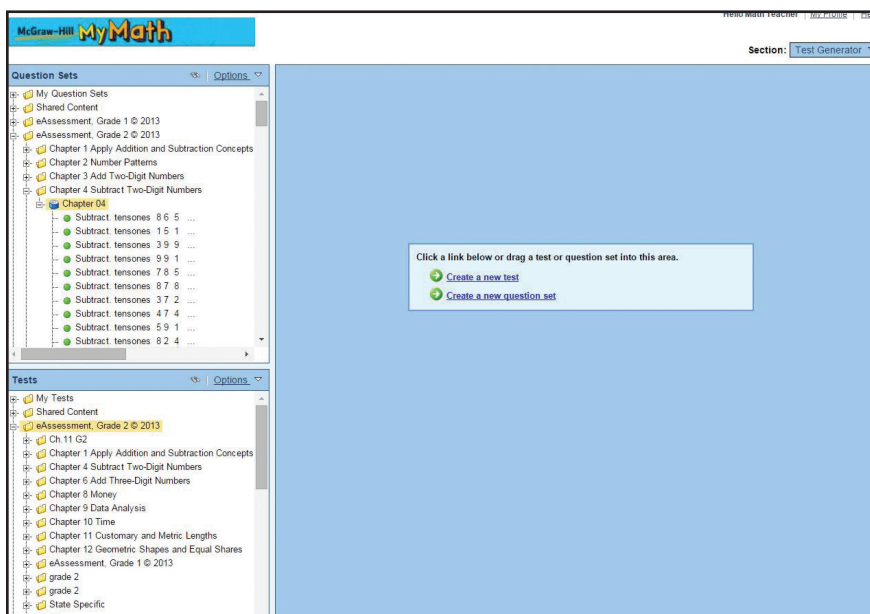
McGraw-Hill My Math

Hello Math Teacher | My Profile | H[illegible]

Section: Test Generator

Question Sets

Options

My Question Sets
Shared Content
eAssessment, Grade 1 © 2013
eAssessment, Grade 2 © 2013
Chapter 1 Apply Addition and Subtraction Concepts
Chapter 2 Number Patterns
Chapter 3 Add Two-Digit Numbers
Chapter 4 Subtract Two-Digit Numbers
Chapter 04
Subtract. tensones 8 6 5 ...
Subtract. tensones 1 5 1 ...
Subtract. tensones 3 9 9 ...
Subtract. tensones 9 9 1 ...
Subtract. tensones 7 8 5 ...
Subtract. tensones 8 7 8 ...
Subtract. tensones 3 7 2 ...
Subtract. tensones 4 7 4 ...
Subtract. tensones 5 9 1 ...
Subtract. tensones 8 2 4 ...

Tests

Options

My Tests
Shared Content
eAssessment, Grade 2 © 2013
Ch.11 G2
Chapter 1 Apply Addition and Subtraction Concepts
Chapter 4 Subtract Two-Digit Numbers
Chapter 6 Add Three-Digit Numbers
Chapter 8 Money
Chapter 9 Data Analysis
Chapter 10 Time
Chapter 11 Customary and Metric Lengths
Chapter 12 Geometric Shapes and Equal Shares
eAssessment, Grade 1 © 2013
grade 2
grade 2
State Specific

Click a link below or drag a test or question set into this area.
Create a new test
Create a new question set